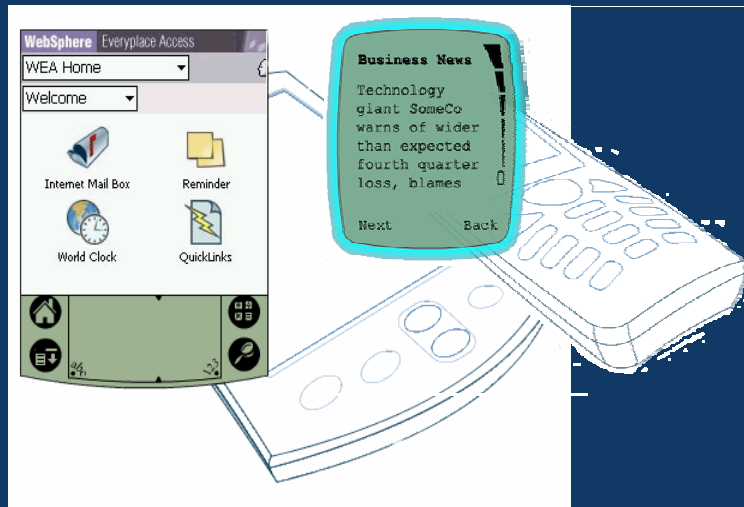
WebSphere Everyplace Access

WEA Home

Welcome

Internet Mail Box

Reminder

World Clock

QuickLinks

abc

123

Business News

Technology giant SomeCo warns of wider than expected fourth quarter loss, blames

Next

Back